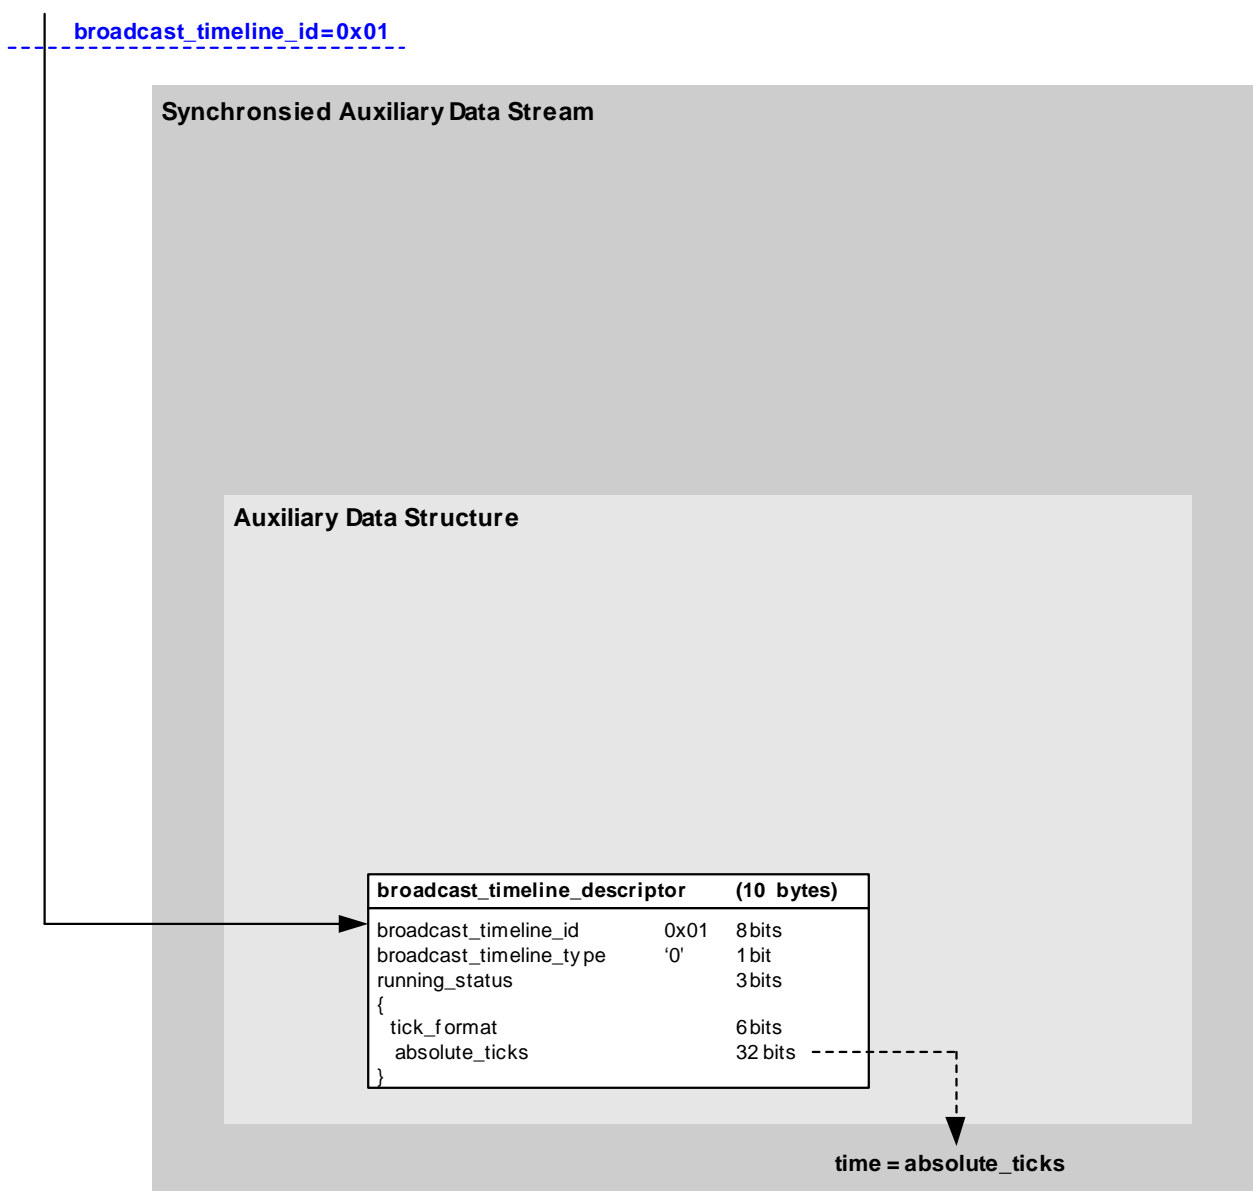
broadcast_timeline_id=0x01

Synchronsied Auxiliary Data Stream

Auxiliary Data Structure

| broadcast_timeline_descriptor | | (10 bytes) |
|---|---|---|
| broadcast_timeline_id | 0x01 | 8 bits |
| broadcast_timeline_type | '0' | 1 bit |
| running_status | | 3 bits |
| { | | |
| tick_format | | 6 bits |
| absolute_ticks | | 32 bits |
| } | | |

time = absolute_ticks